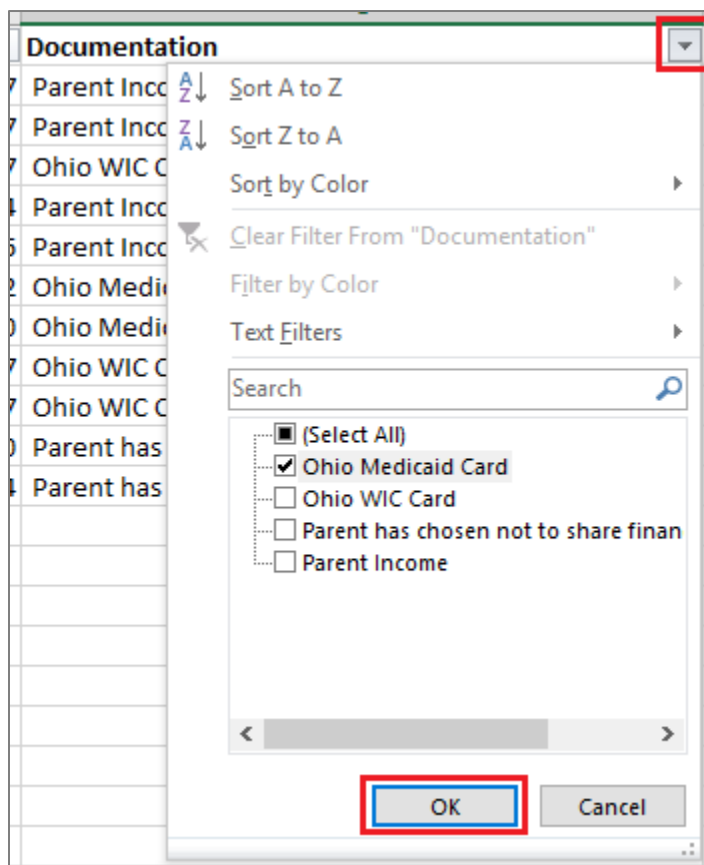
Documentation

7 Parent Inco
7 Parent Inco
7 Ohio WIC C
4 Parent Inco
5 Parent Inco
2 Ohio Medi
0 Ohio Medi
7 Ohio WIC C
7 Ohio WIC C
0 Parent has
4 Parent has

Sort A to Z
Sort Z to A
Sort by Color
Clear Filter From "Documentation"
Filter by Color
Text Filters

Search

(Select All)
Ohio Medicaid Card
Ohio WIC Card
Parent has chosen not to share finan
Parent Income

OK
Cancel